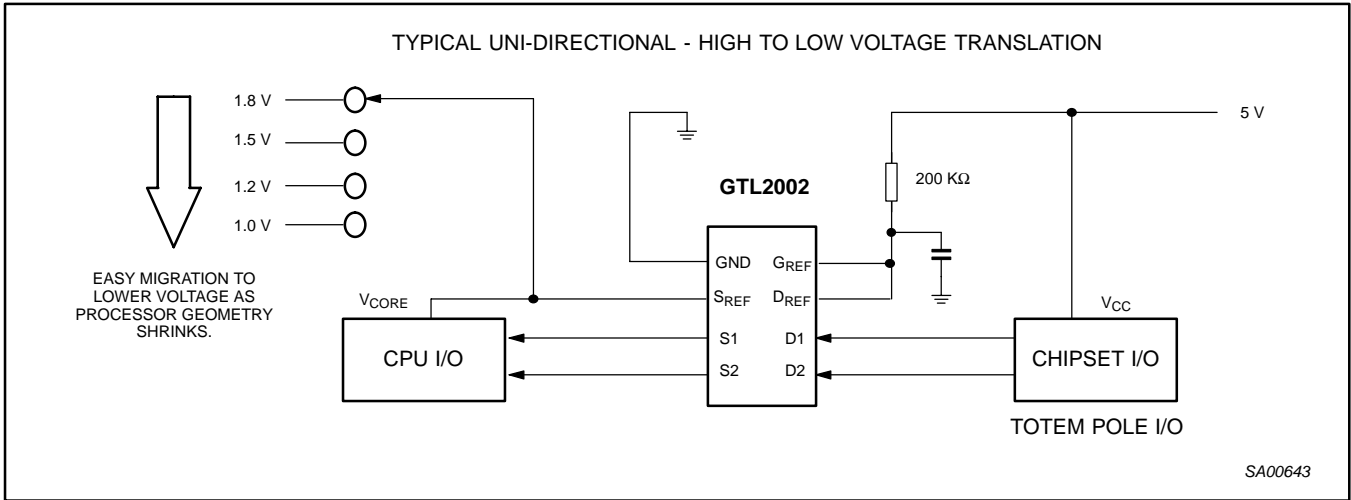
TYPICAL UNI-DIRECTIONAL - HIGH TO LOW VOLTAGE TRANSLATION

1.8 V
1.5 V
1.2 V
1.0 V

EASY MIGRATION TO LOWER VOLTAGE AS PROCESSOR GEOMETRY SHRINKS.

GTL2002

5 V

200 KΩ

$V_{CORE}$

GND
$G_{REF}$
$S_{REF}$
$D_{REF}$
S1
D1
S2
D2

$V_{CC}$

CPU I/O

CHIPSET I/O

TOTEM POLE I/O

SA00643